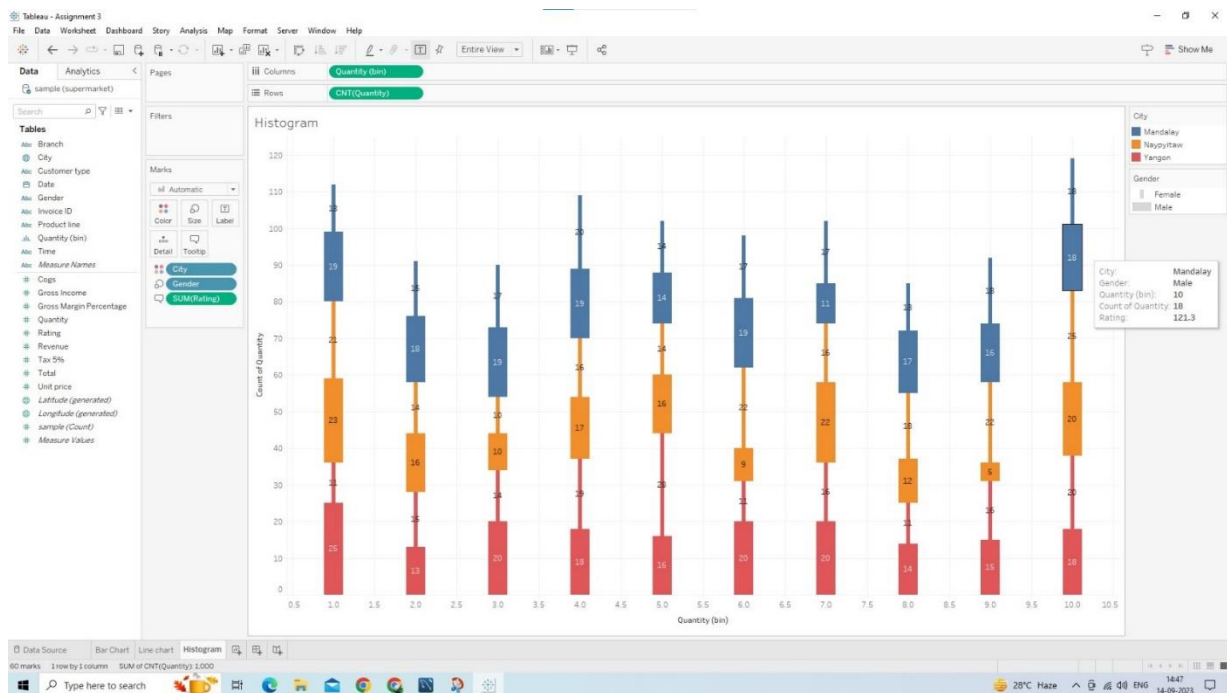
Tableau - Assignment 3
File Data Worksheet Dashboard Story Analysis Map Format Server Window Help
Entire View
Show Me

Data Analytics
sample (supermarket)
Search
Tables
Branch
City
Customer type
Date
Gender
Invoice ID
Product line
Quantity (bin)
Time
Measure Names
Cogs
Gross Income
Gross Margin Percentage
Quantity
Rating
Revenue
Tax 5%
Total
Unit price
Latitude (generated)
Longitude (generated)
sample (Count)
Measure Values

Pages
Filters
Marks
Automatic
Color Size Label
Detail Tooltip
City
Gender
SUM(Rating)

Columns Quantity (bin)
Rows CNT(Quantity)

Histogram

Count of Quantity
120
110
100
90
80
70
60
50
40
30
20
10
0

Quantity (bin)
0.5 1.0 1.5 2.0 2.5 3.0 3.5 4.0 4.5 5.0 5.5 6.0 6.5 7.0 7.5 8.0 8.5 9.0 9.5 10.0 10.5

13 19 21 23 21 25
16 18 14 16 15 13
17 19 10 10 14 20
20 19 16 17 19 18
14 14 14 16 20 16
17 19 22 9 21 20
17 11 16 22 16 20
13 17 18 12 11 14
18 16 22 5 16 15
18 18 25 20 20 18

City: Mandalay
Gender: Male
Quantity (bin): 10
Count of Quantity: 18
Rating: 121.3

City
Mandalay
Naypyitaw
Yangon

Gender
Female
Male

Data Source Bar Chart Line chart Histogram
60 marks 1 row by 1 column SUM of CNT(Quantity): 1,000

Type here to search
28°C Haze ENG 14:47 14-09-2023